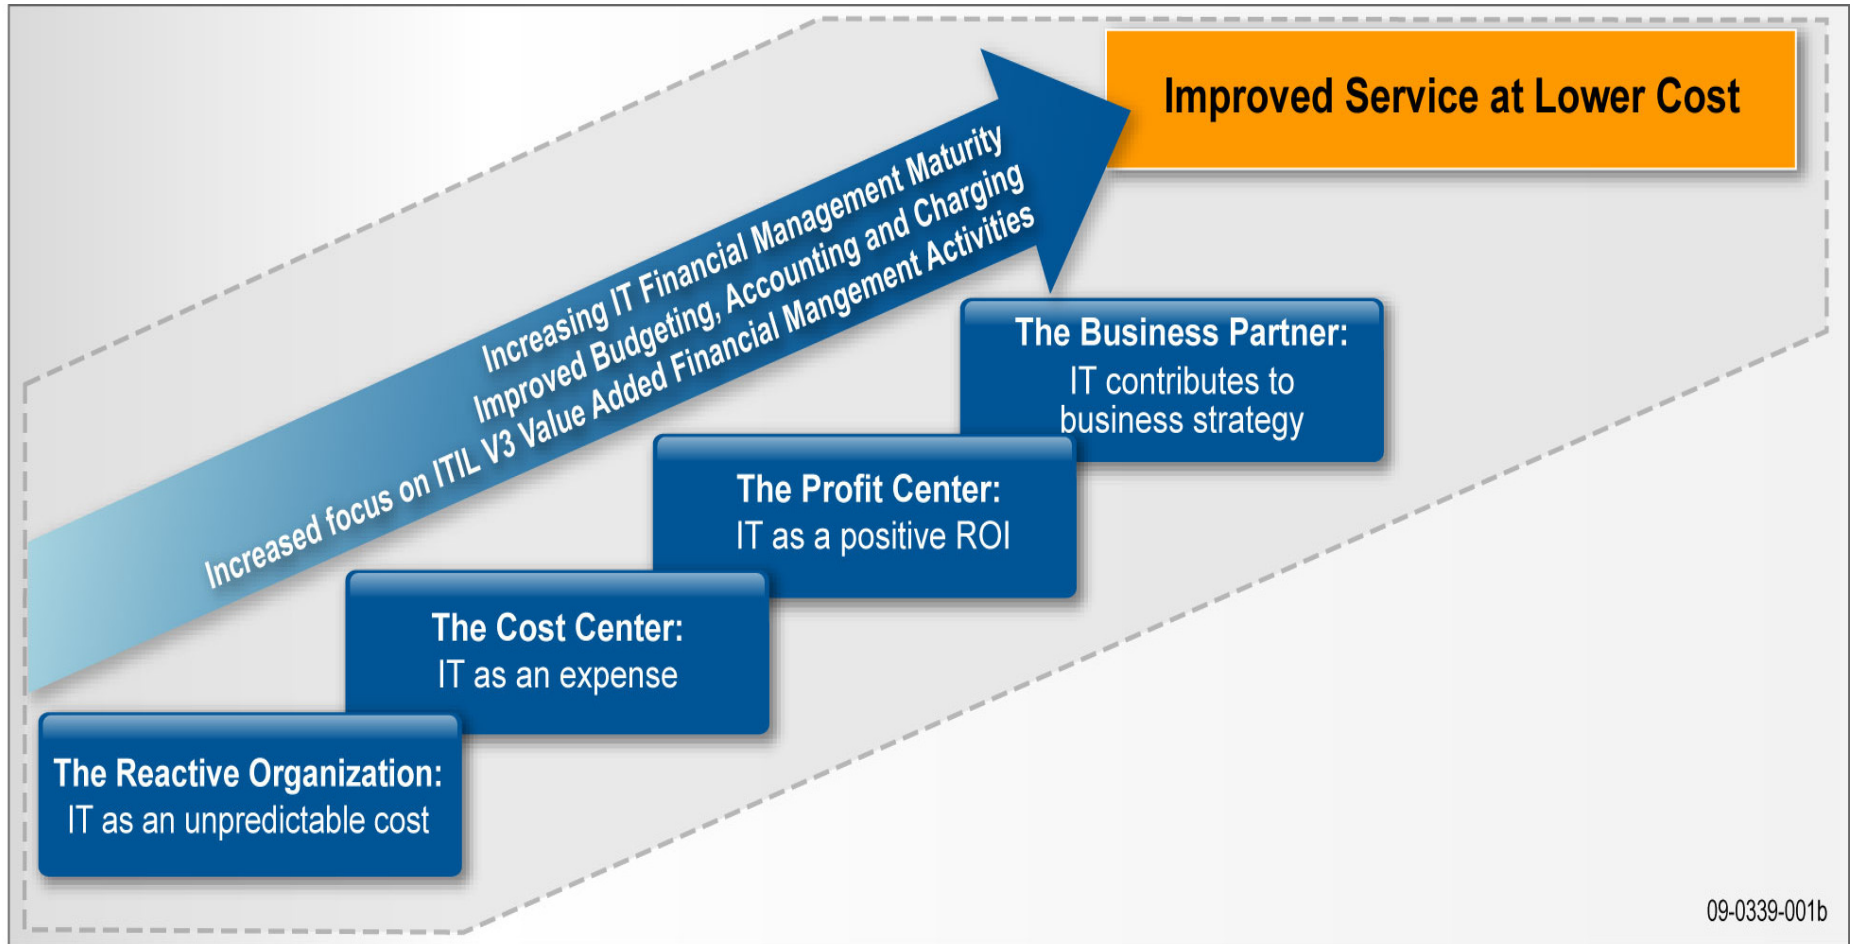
Improved Service at Lower Cost

Increasing IT Financial Management Maturity
Improved Budgeting, Accounting and Charging
Increased focus on ITIL V3 Value Added Financial Mangement Activities

The Business Partner:
IT contributes to business strategy

The Profit Center:
IT as a positive ROI

The Cost Center:
IT as an expense

The Reactive Organization:
IT as an unpredictable cost

09-0339-001b